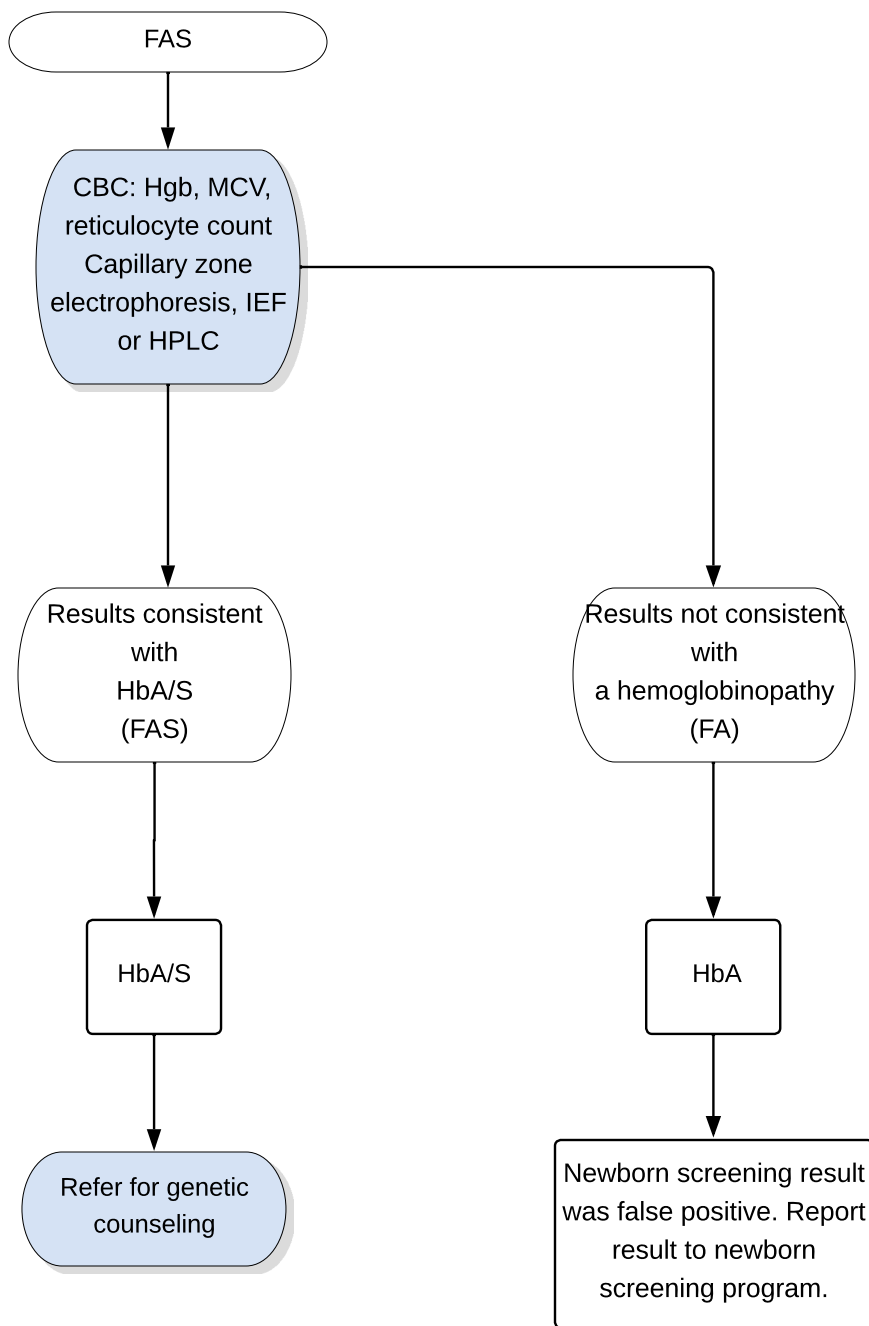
FAS

CBC: Hgb, MCV, reticulocyte count Capillary zone electrophoresis, IEF or HPLC

Results consistent with HbA/S (FAS)

Results not consistent with a hemoglobinopathy (FA)

HbA/S

HbA

Refer for genetic counseling

Newborn screening result was false positive. Report result to newborn screening program.